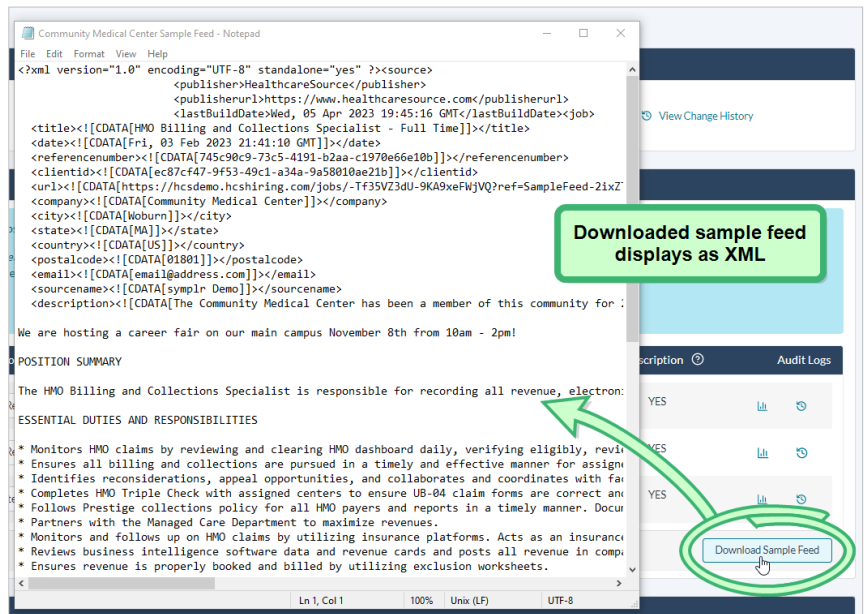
Community Medical Center Sample Feed - Notepad
File Edit Format View Help
<?xml version="1.0" encoding="UTF-8" standalone="yes" ?><source>
<publisher>HealthcareSource</publisher>
<publisherurl>https://www.healthcaresource.com</publisherurl>
<lastBuildDate>Wed, 05 Apr 2023 19:45:16 GMT</lastBuildDate><job>
<title><![CDATA[HMO Billing and Collections Specialist - Full Time]]></title>
<date><![CDATA[Fri, 03 Feb 2023 21:41:10 GMT]]></date>
<referencenumber><![CDATA[745c90c9-73c5-4191-b2aa-c1970e66e10b]]></referencenumber>
<clientid><![CDATA[ec87cf47-9f53-49c1-a34a-9a58010ae21b]]></clientid>
<url><![CDATA[https://hcsdemo.hcshiring.com/jobs/-Tf35VZ3dU-9KA9xeFWjVQ?ref=SampleFeed-2ixZ
<company><![CDATA[Community Medical Center]]></company>
<city><![CDATA[Woburn]]></city>
<state><![CDATA[MA]]></state>
<country><![CDATA[US]]></country>
<postalcode><![CDATA[01801]]></postalcode>
<email><![CDATA[email@address.com]]></email>
<sourcename><![CDATA[symplr Demo]]></sourcename>
<description><![CDATA[The Community Medical Center has been a member of this community for

We are hosting a career fair on our main campus November 8th from 10am - 2pm!

POSITION SUMMARY

The HMO Billing and Collections Specialist is responsible for recording all revenue, electron

ESSENTIAL DUTIES AND RESPONSIBILITIES

* Monitors HMO claims by reviewing and clearing HMO dashboard daily, verifying eligibly, revi
* Ensures all billing and collections are pursued in a timely and effective manner for assign
* Identifies reconsiderations, appeal opportunities, and collaborates and coordinates with fa
* Completes HMO Triple Check with assigned centers to ensure UB-04 claim forms are correct an
* Follows Prestige collections policy for all HMO payers and reports in a timely manner. Docu
* Partners with the Managed Care Department to maximize revenues.
* Monitors and follows up on HMO claims by utilizing insurance platforms. Acts as an insuranc
* Reviews business intelligence software data and revenue cards and posts all revenue in comp
* Ensures revenue is properly booked and billed by utilizing exclusion worksheets.

Ln 1, Col 1 100% Unix (LF) UTF-8

View Change History

Downloaded sample feed displays as XML

scription Audit Logs
YES
YES
YES

Download Sample Feed